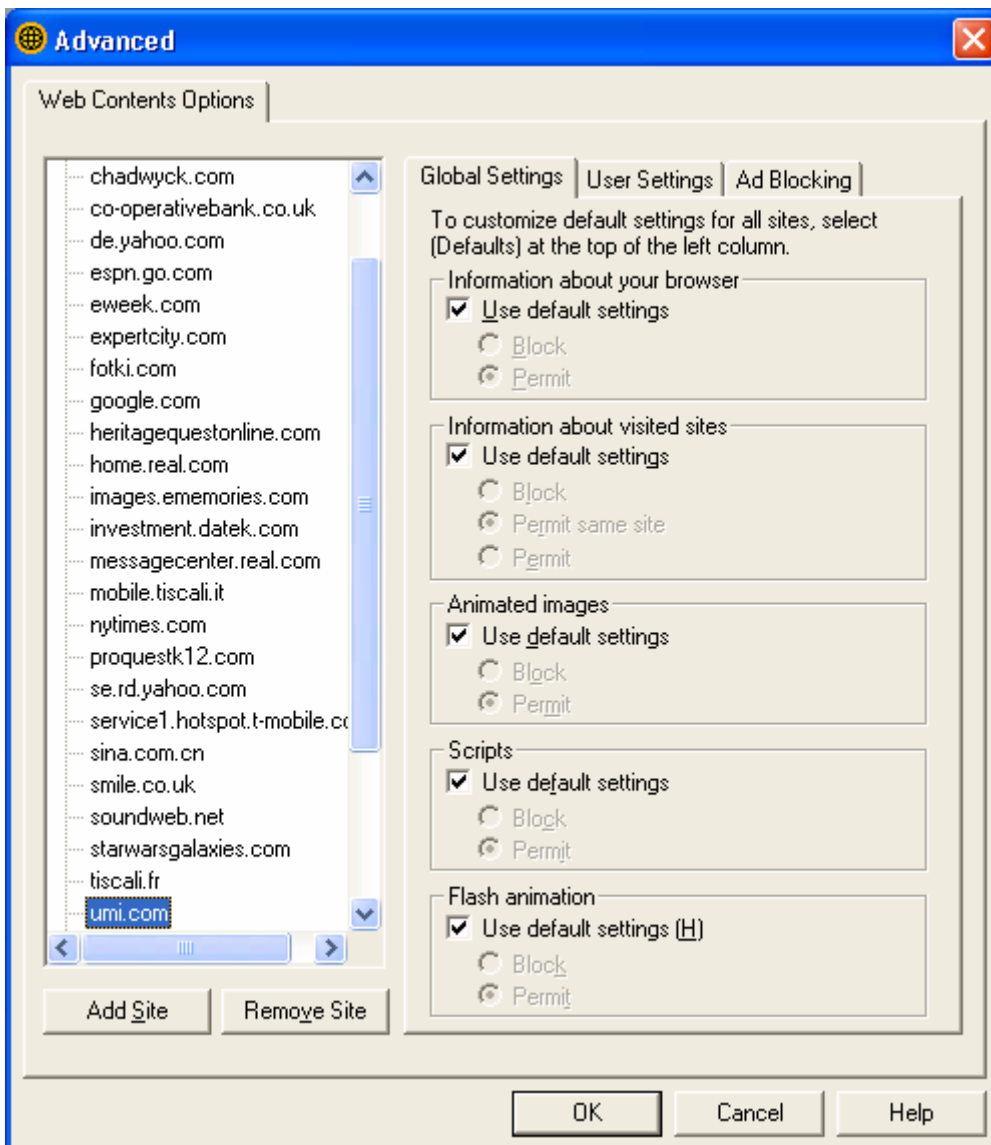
Advanced

Web Contents Options

chadwyck.com
co-operativebank.co.uk
de.yahoo.com
espn.go.com
eweek.com
expertcity.com
fotki.com
google.com
heritagequestonline.com
home.real.com
images.ememories.com
investment.datek.com
messagecenter.real.com
mobile.tiscali.it
nytimes.com
proquestk12.com
se.rd.yahoo.com
service1.hotspot.t-mobile.c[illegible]
sina.com.cn
smile.co.uk
soundweb.net
starwarsgalaxies.com
tiscali.fr
umi.com

Add Site
Remove Site

Global Settings | User Settings | Ad Blocking

To customize default settings for all sites, select (Defaults) at the top of the left column.

Information about your browser
Use default settings
Block
Permit

Information about visited sites
Use default settings
Block
Permit same site
Permit

Animated images
Use default settings
Block
Permit

Scripts
Use default settings
Block
Permit

Flash animation
Use default settings (H)
Block
Permit

OK
Cancel
Help